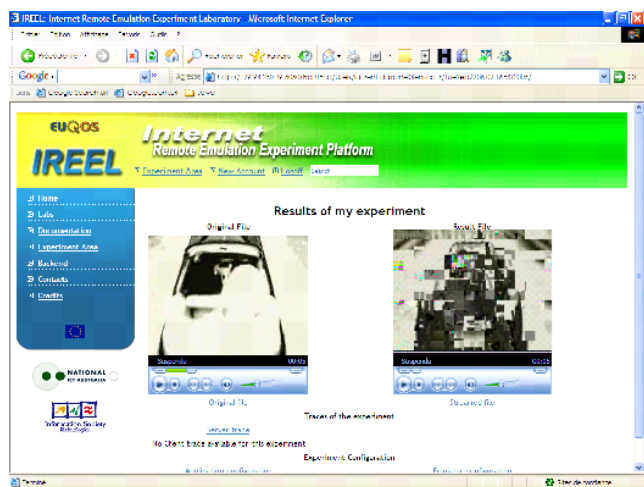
IREEL: Internet Remote Emulation Experiment Laboratory - Microsoft Internet Explorer

Indirizzo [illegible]

Google

EuQoS

IREEL

Internet Remote Emulation Experiment Platform

Experiment Area New Account Logoff Search

Home

Labs

Documentation

Experiment Area

Backend

Contacts

Credits

NATIONAL ICT AUSTRALIA

Information Society Technologies

Results of my experiment

Original File

Result File

Suspended 00:05

Suspended 00:25

Original file

Streamed file

Traces of the experiment

server trace

No client trace available for this experiment

Experiment Configuration

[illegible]

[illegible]

Terminato

Siti attendibili